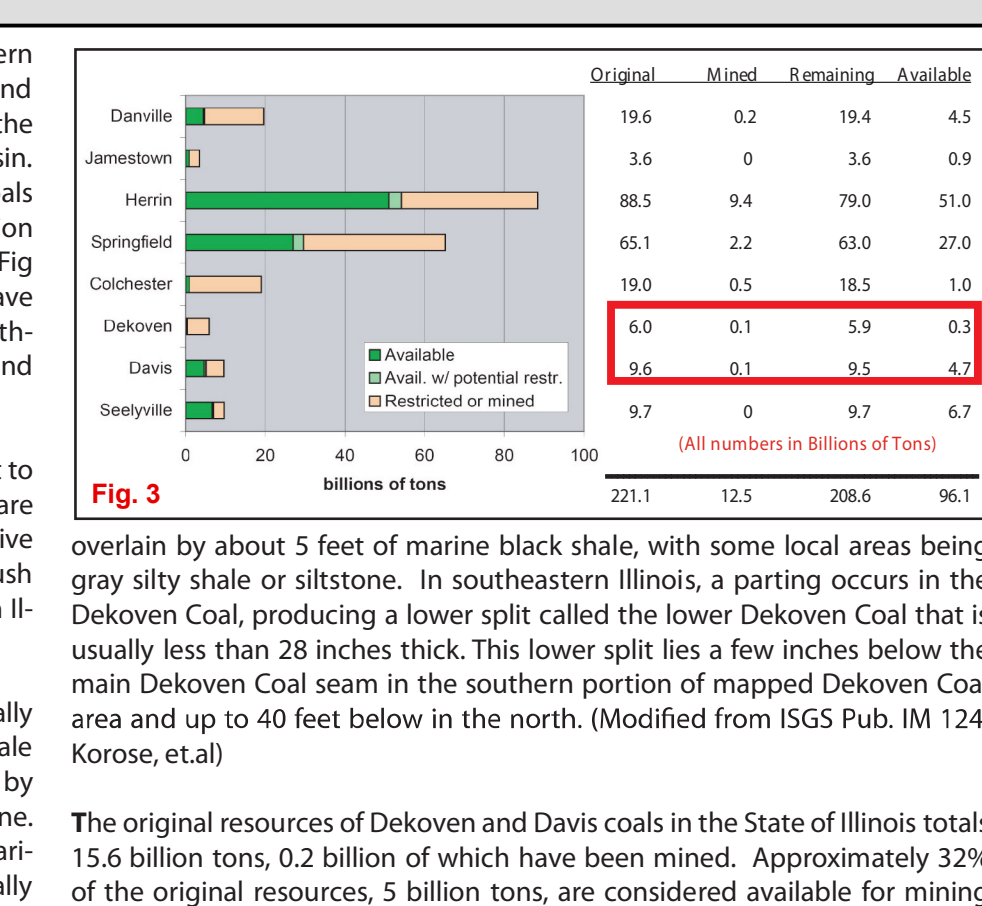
ern
nd
the
sin.
als
on
Fig
ave
th-
nd

t to
are
ive
ush
n Il-

ally
ale
by
ne.
ari-
ally

Danville
Jamestown
Herrin
Springfield
Colchester
Dekoven
Davis
Seelyville

0 20 40 60 80 100
billions of tons

Available
Avail. w/ potential restr.
Restricted or mined

Fig. 3

| Original | Mined | Remaining | Available |
|---|---|---|---|
| 19.6 | 0.2 | 19.4 | 4.5 |
| 3.6 | 0 | 3.6 | 0.9 |
| 88.5 | 9.4 | 79.0 | 51.0 |
| 65.1 | 2.2 | 63.0 | 27.0 |
| 19.0 | 0.5 | 18.5 | 1.0 |
| 6.0 | 0.1 | 5.9 | 0.3 |
| 9.6 | 0.1 | 9.5 | 4.7 |
| 9.7 | 0 | 9.7 | 6.7 |
| 221.1 | 12.5 | 208.6 | 96.1 |

(All numbers in Billions of Tons)

overlain by about 5 feet of marine black shale, with some local areas being gray silty shale or siltstone. In southeastern Illinois, a parting occurs in the Dekoven Coal, producing a lower split called the lower Dekoven Coal that is usually less than 28 inches thick. This lower split lies a few inches below the main Dekoven Coal seam in the southern portion of mapped Dekoven Coal area and up to 40 feet below in the north. (Modified from ISGS Pub. IM 124 Korose, et.al)

The original resources of Dekoven and Davis coals in the State of Illinois totals 15.6 billion tons, 0.2 billion of which have been mined. Approximately 32% of the original resources, 5 billion tons, are considered available for mining